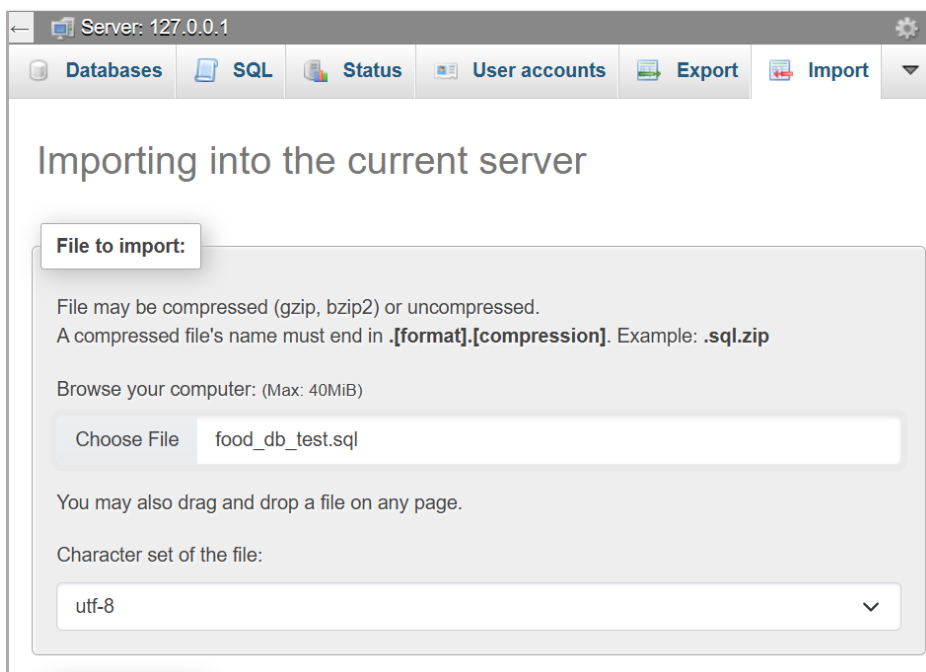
Server: 127.0.0.1

Databases SQL Status User accounts Export Import

Importing into the current server

File to import:

File may be compressed (gzip, bzip2) or uncompressed.
A compressed file's name must end in **.[format].[compression]**. Example: **.sql.zip**

Browse your computer: (Max: 40MiB)

Choose File food_db_test.sql

You may also drag and drop a file on any page.

Character set of the file:

utf-8